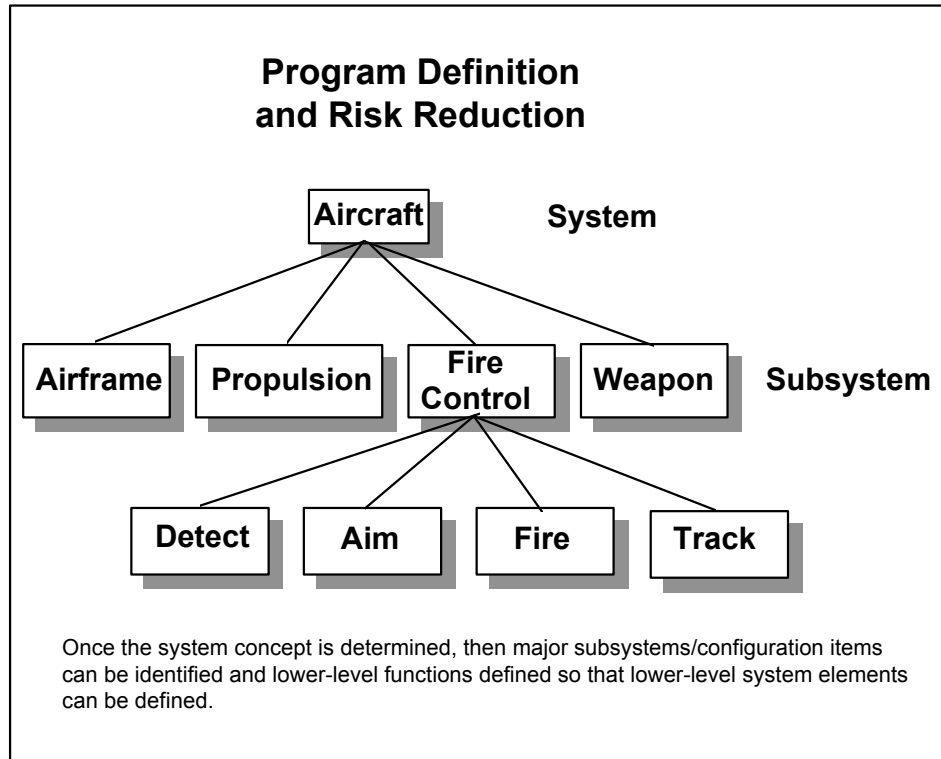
Program Definition and Risk Reduction

Aircraft

System

Airframe

Propulsion

Fire Control

Weapon

Subsystem

Detect

Aim

Fire

Track

Once the system concept is determined, then major subsystems/configuration items can be identified and lower-level functions defined so that lower-level system elements can be defined.